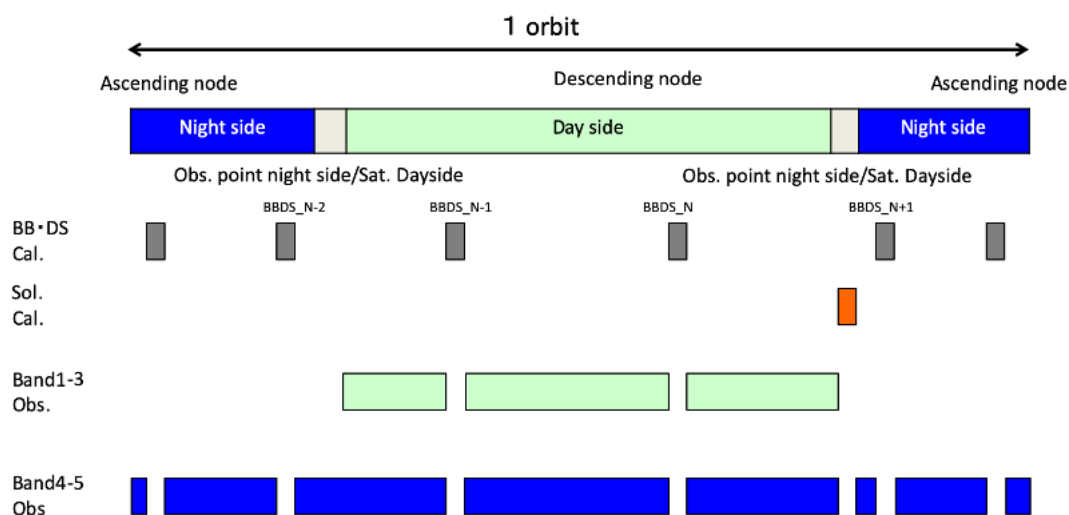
1 orbit

Ascending node

Descending node

Ascending node

Night side

Day side

Night side

Obs. point night side/Sat. Dayside

Obs. point night side/Sat. Dayside

BBDS_N-2

BBDS_N-1

BBDS_N

BBDS_N+1

BB・DS Cal.

Sol. Cal.

Band1-3 Obs.

Band4-5 Obs